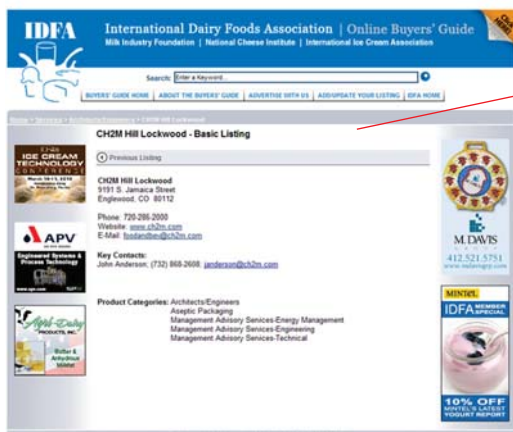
IDFA

International Dairy Foods Association | Online Buyers' Guide

Milk Industry Foundation | National Cheese Institute | International Ice Cream Association

Search: Enter a Keyword...

BUYERS' GUIDE HOME | ABOUT THE BUYERS' GUIDE | ADVERTISE WITH US | ADD/UPDATE YOUR LISTING | IDFA HOME

Home > Services > Architects/Engineers > CH2M Hill Lockwood

CH2M Hill Lockwood - Basic Listing

Previous Listing

CH2M Hill Lockwood
9191 S. Jamaica Street
Englewood, CO 80112

Phone: 720-286-2000
Website: www.ch2m.com
E-Mail: foodandbev@ch2m.com

Key Contacts:
John Anderson; (732) 868-2608; janderson@ch2m.com

Product Categories: Architects/Engineers
Aseptic Packaging
Management Advisory Services-Energy Management
Management Advisory Services-Engineering
Management Advisory Services-Technical

ICE CREAM TECHNOLOGY CONFERENCE

APV

Engineered Systems & Process Technology

M. DAVIS
412.521.5751

MINTEL
IDFA MEMBER SPECIAL

10% OFF
MINTEL'S LATEST YOGURT REPORT